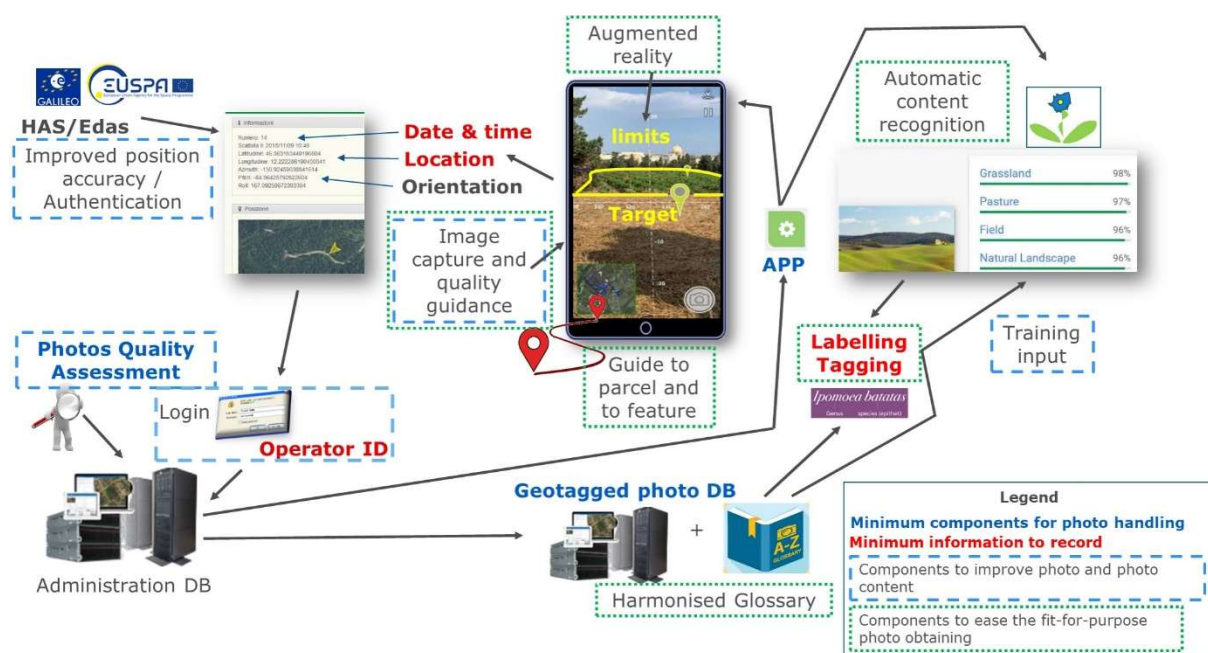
GALILEO

EUSPA

HAS/Edas

Improved position accuracy / Authentication

Informations
Numero: 14
Scattata il: 2018/11/09 10:46
Latitudine: 45.363153449186884
Longitudine: 12.222286190450341
Azimuth: -100.90469038841614
Pitch: -84.16425792820604
Roll: 167.06208672360364

Posizione

Date & time
Location
Orientation

Augmented reality

limits

Target

Image capture and quality guidance

Guide to parcel and to feature

APP

Automatic content recognition

| Grassland | 98% |
|---|---|
| Pasture | 97% |
| Field | 96% |
| Natural Landscape | 96% |

Labelling Tagging

Training input

Ipomoea batatas
Genus species (epithet)

Photos Quality Assessment

Login

Operator ID

Administration DB

Geotagged photo DB

+

A-Z GLOSSARY

Harmonised Glossary

Legend
Minimum components for photo handling
Minimum information to record
Components to improve photo and photo content
Components to ease the fit-for-purpose photo obtaining